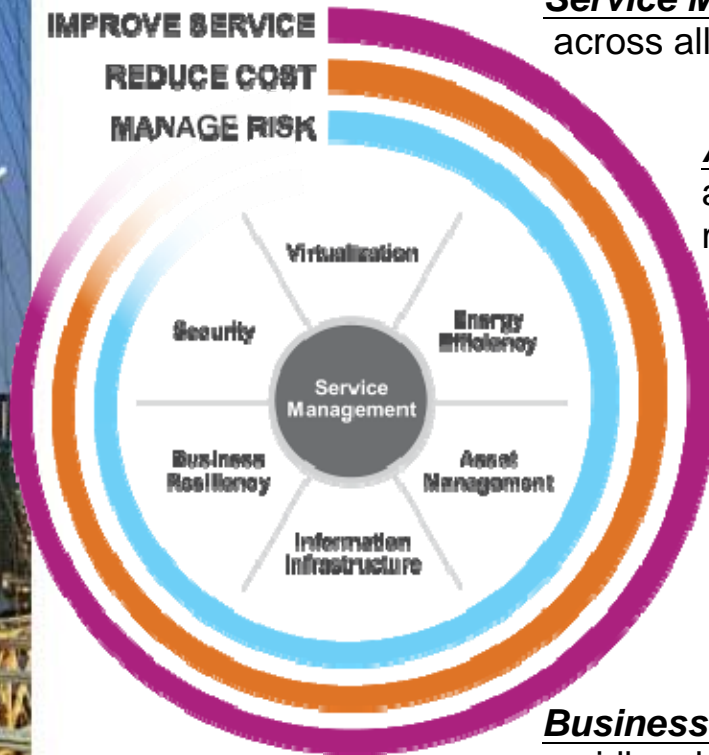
Service M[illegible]
across all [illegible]

IMPROVE SERVICE
REDUCE COST
MANAGE RISK

A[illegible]
a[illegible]
r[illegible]

Virtualization
Security
Energy Efficiency
Service Management
Business Resiliency
Asset Management
Information Infrastructure

Business